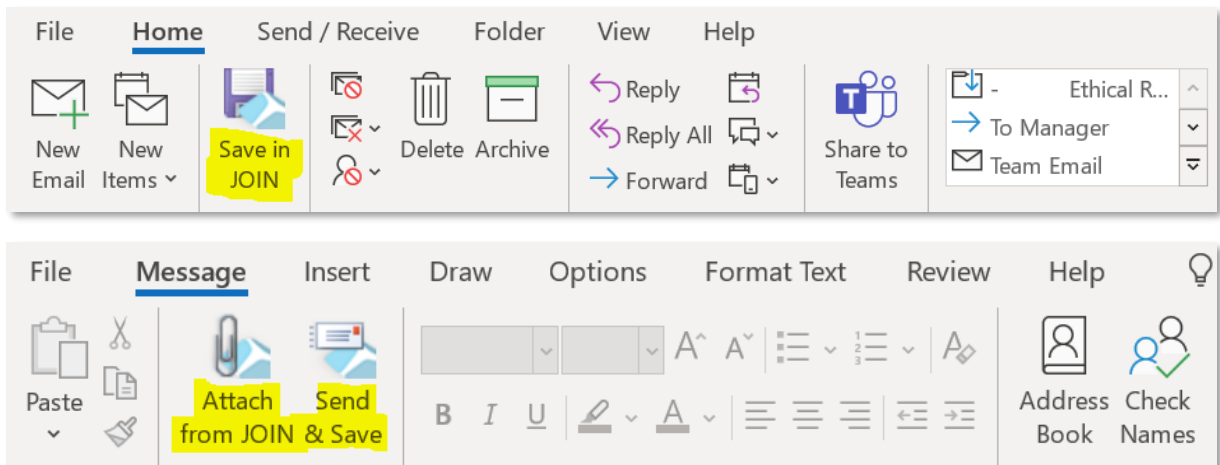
File Home Send / Receive Folder View Help

New Email
New Items
Save in JOIN
Delete
Archive
Reply
Reply All
Forward
Share to Teams
- Ethical R...
To Manager
Team Email

File Message Insert Draw Options Format Text Review Help

Paste
Attach from JOIN
Send & Save
B I U
Address Book
Check Names